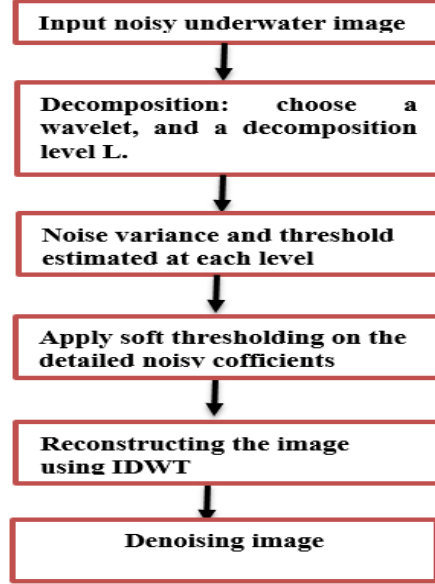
Input noisy underwater image

Decomposition: choose a wavelet, and a decomposition level L.

Noise variance and threshold estimated at each level

Apply soft thresholding on the detailed noisy cofficients

Reconstructing the image using IDWT

Denoising image